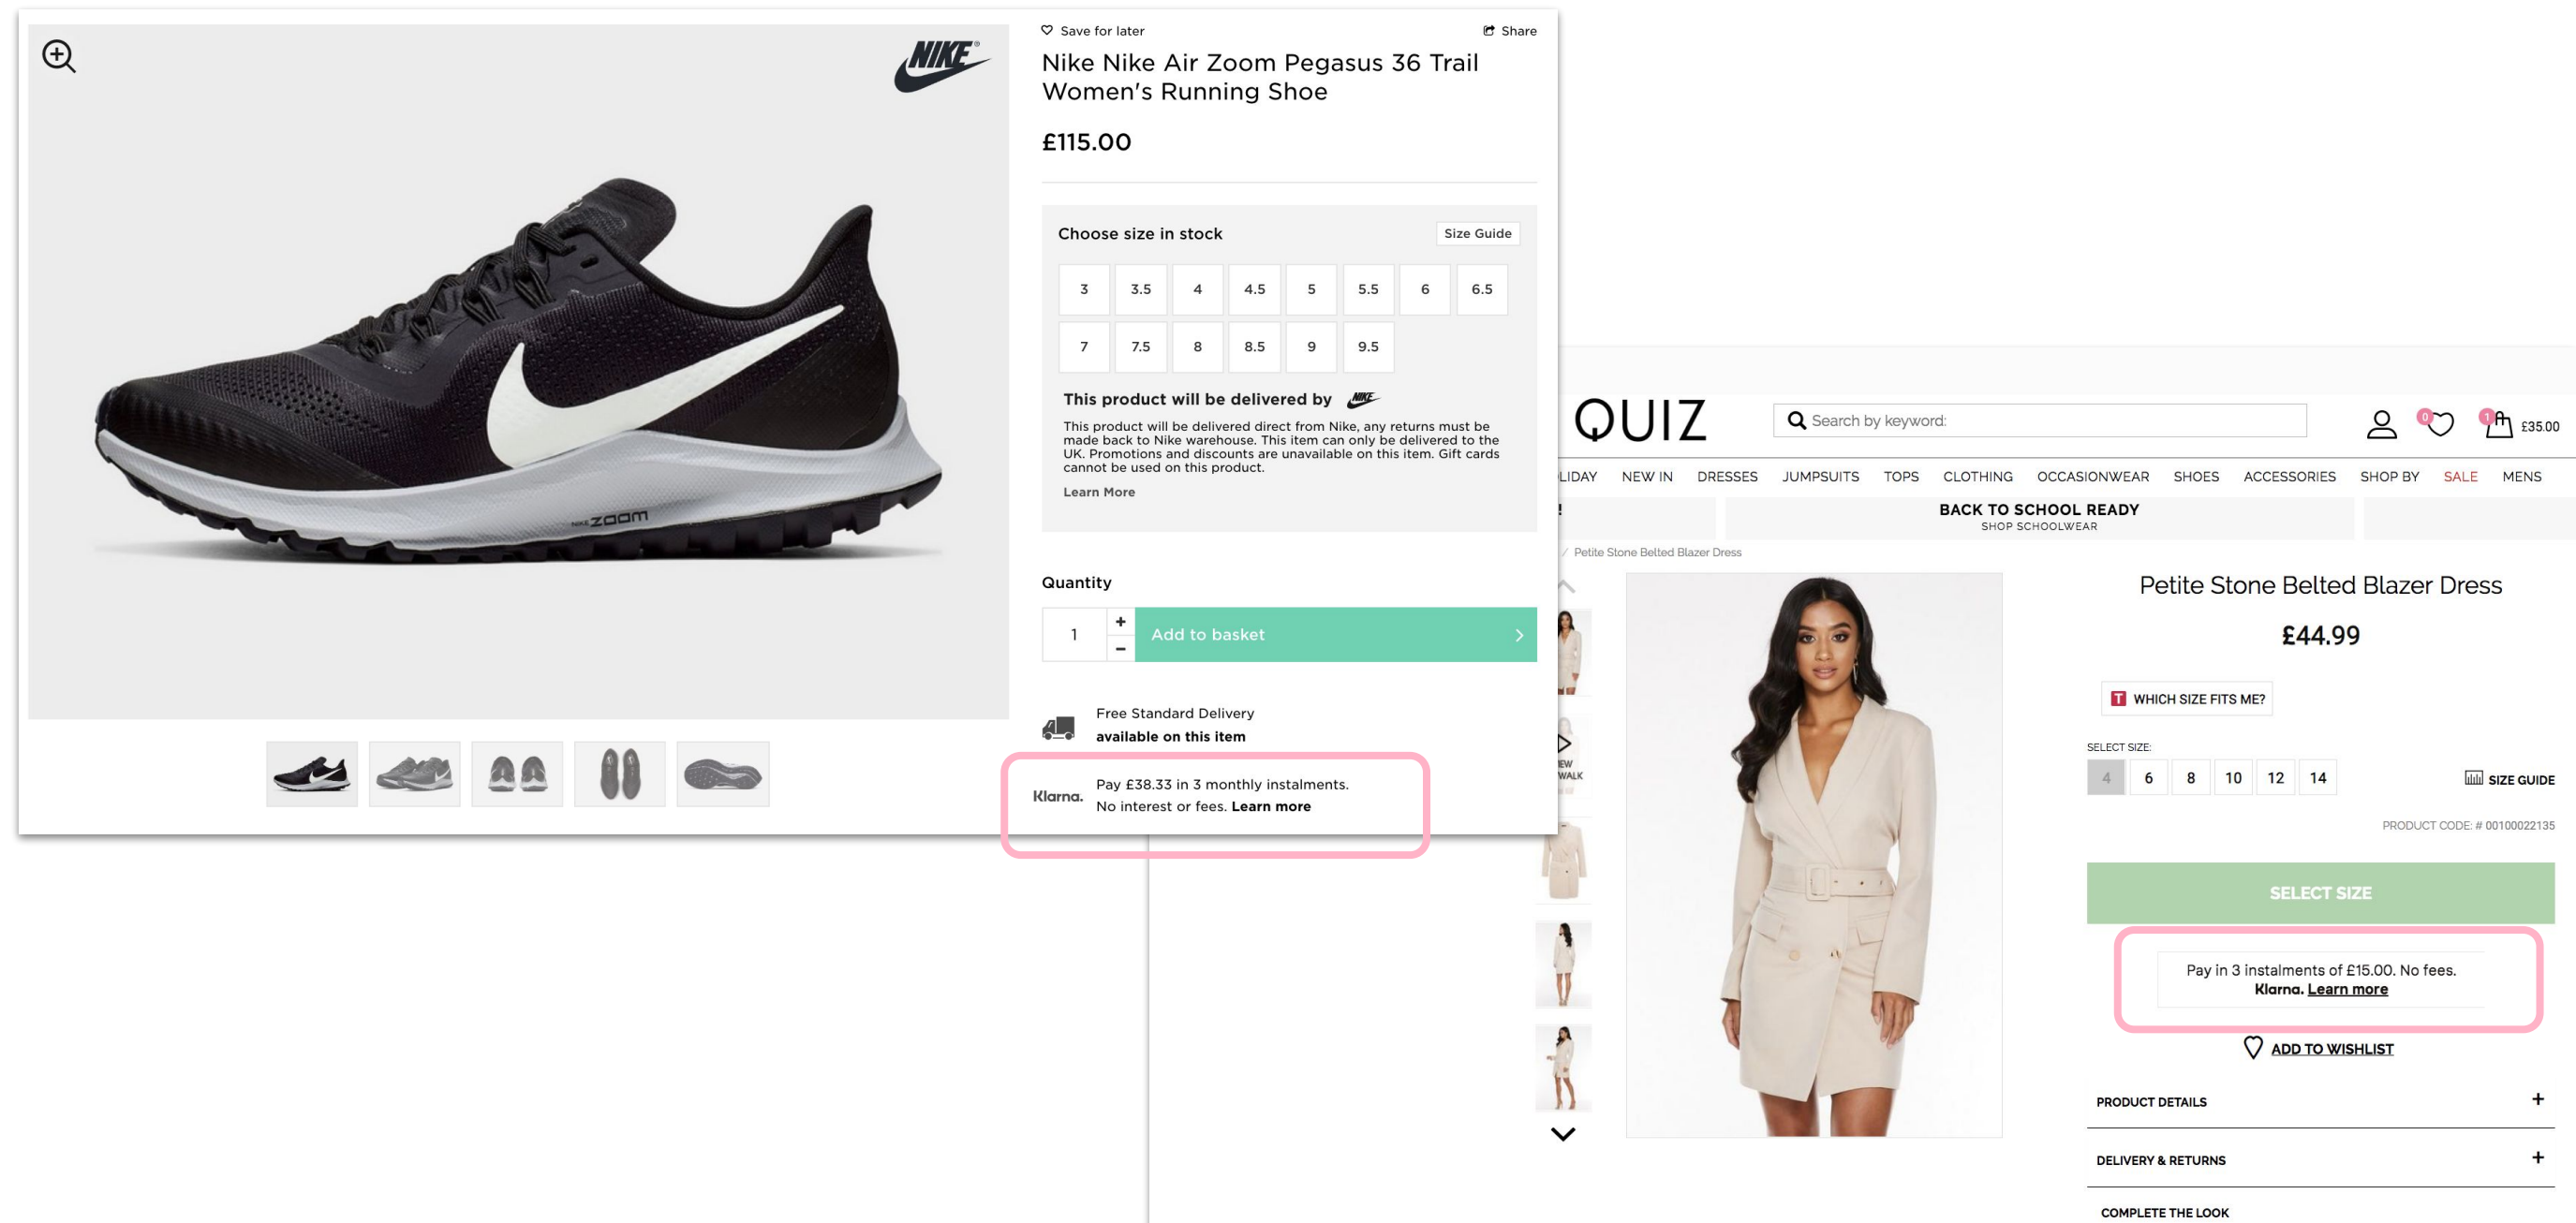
NIKE

Save for later

Share

Nike Nike Air Zoom Pegasus 36 Trail Women's Running Shoe

£115.00

Choose size in stock

Size Guide

| 3 | 3.5 | 4 | 4.5 | 5 | 5.5 | 6 | 6.5 |
|---|---|---|---|---|---|---|---|
| 7 | 7.5 | 8 | 8.5 | 9 | 9.5 | | |

This product will be delivered by

This product will be delivered direct from Nike, any returns must be made back to Nike warehouse. This item can only be delivered to the UK. Promotions and discounts are unavailable on this item. Gift cards cannot be used on this product.

Learn More

Quantity

1

+

−

Add to basket

Free Standard Delivery

available on this item

Klarna.

Pay £38.33 in 3 monthly instalments. No interest or fees. Learn more

QUIZ

Search by keyword:

0

1

£35.00

LIDAY NEW IN DRESSES JUMPSUITS TOPS CLOTHING OCCASIONWEAR SHOES ACCESSORIES SHOP BY SALE MENS

BACK TO SCHOOL READY

SHOP SCHOOLWEAR

/ Petite Stone Belted Blazer Dress

EW WALK

Petite Stone Belted Blazer Dress

£44.99

WHICH SIZE FITS ME?

SELECT SIZE:

4 6 8 10 12 14

SIZE GUIDE

PRODUCT CODE: # 00100022135

SELECT SIZE

Pay in 3 instalments of £15.00. No fees. Klarna. Learn more

ADD TO WISHLIST

PRODUCT DETAILS +

DELIVERY & RETURNS +

COMPLETE THE LOOK